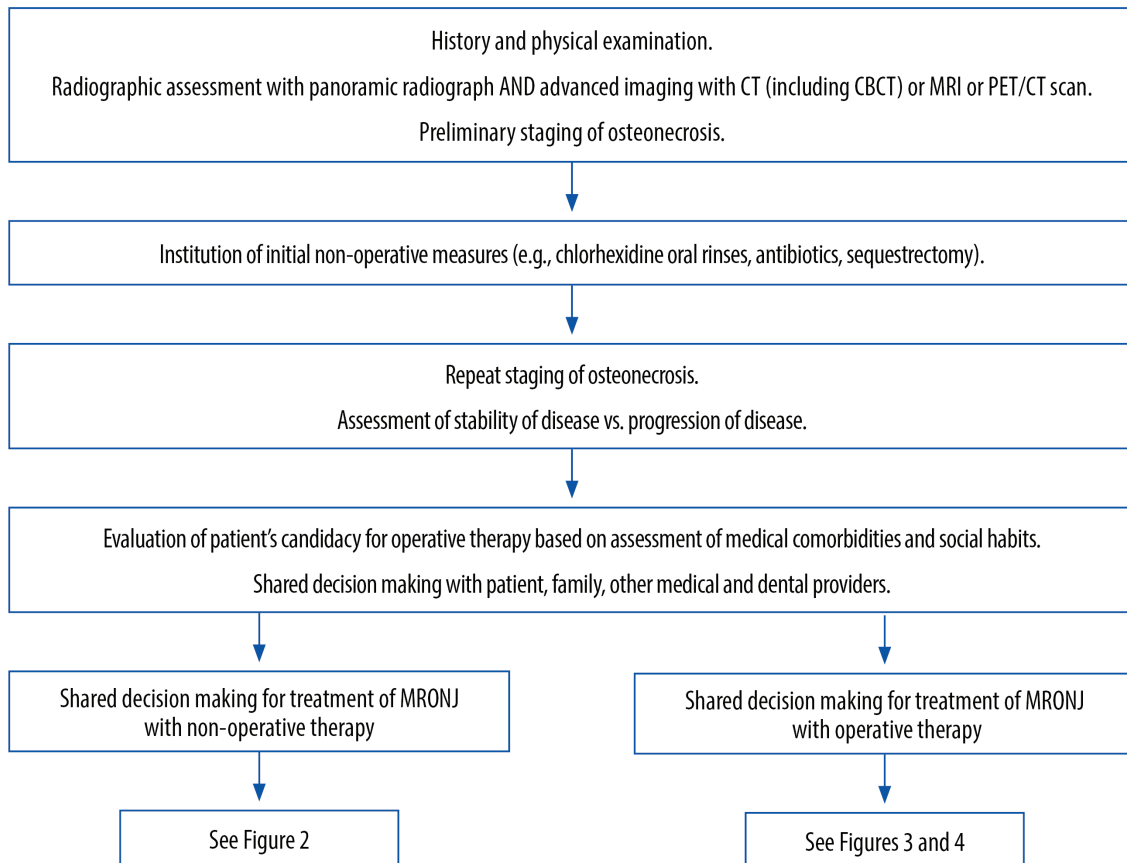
History and physical examination.

Radiographic assessment with panoramic radiograph AND advanced imaging with CT (including CBCT) or MRI or PET/CT scan.

Preliminary staging of osteonecrosis.

Institution of initial non-operative measures (e.g., chlorhexidine oral rinses, antibiotics, sequestrectomy).

Repeat staging of osteonecrosis.

Assessment of stability of disease vs. progression of disease.

Evaluation of patient's candidacy for operative therapy based on assessment of medical comorbidities and social habits.

Shared decision making with patient, family, other medical and dental providers.

Shared decision making for treatment of MRONJ with non-operative therapy

See Figure 2

Shared decision making for treatment of MRONJ with operative therapy

See Figures 3 and 4